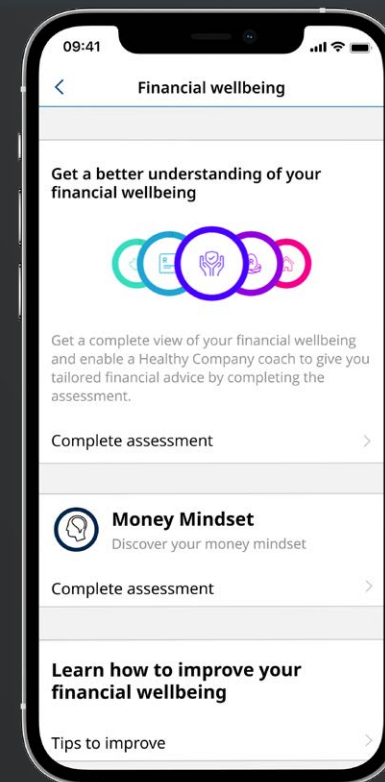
09:41

<

Financial wellbeing

Get a better understanding of your financial wellbeing

Get a complete view of your financial wellbeing and enable a Healthy Company coach to give you tailored financial advice by completing the assessment.

Complete assessment

Money Mindset

Discover your money mindset

Complete assessment

Learn how to improve your financial wellbeing

Tips to improve